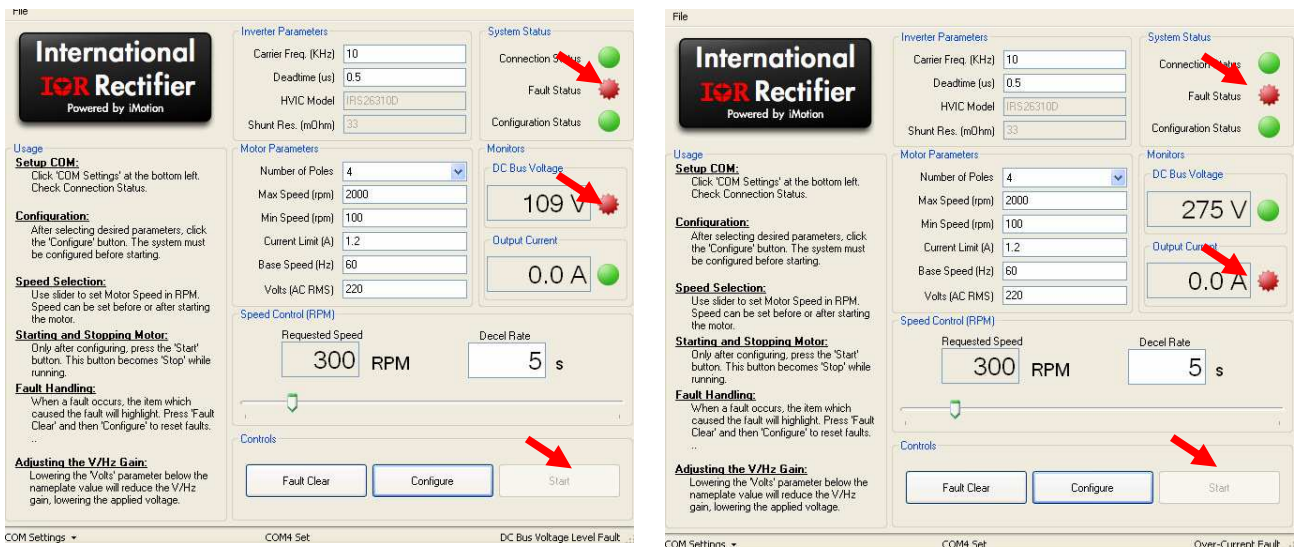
File

International
IOR Rectifier
Powered by iMotion

Inverter Parameters
Carrier Freq. (KHz) 10
Deadtime (us) 0.5
HVIC Model IRS26310D
Shunt Res. (mOhm) 33

System Status
Connection Status
Fault Status
Configuration Status

Usage
Setup COM:
Click 'COM Settings' at the bottom left. Check Connection Status.

Configuration:
After selecting desired parameters, click the 'Configure' button. The system must be configured before starting.

Speed Selection:
Use slider to set Motor Speed in RPM. Speed can be set before or after starting the motor.

Starting and Stopping Motor:
Only after configuring, press the 'Start' button. This button becomes 'Stop' while running.

Fault Handling:
When a fault occurs, the item which caused the fault will highlight. Press 'Fault Clear' and then 'Configure' to reset faults.
..

Adjusting the V/Hz Gain:
Lowering the 'Volts' parameter below the nameplate value will reduce the V/Hz gain, lowering the applied voltage.

Motor Parameters
Number of Poles 4
Max Speed (rpm) 2000
Min Speed (rpm) 100
Current Limit (A) 1.2
Base Speed (Hz) 60
Volts (AC RMS) 220

Monitors
DC Bus Voltage
109 V
Output Current
0.0 A

Speed Control (RPM)
Requested Speed
300 RPM
Decel Rate
5 s

Controls
Fault Clear
Configure
Start

COM Settings
COM4 Set
DC Bus Voltage Level Fault

File

International
IOR Rectifier
Powered by iMotion

Inverter Parameters
Carrier Freq. (KHz) 10
Deadtime (us) 0.5
HVIC Model IRS26310D
Shunt Res. (mOhm) 33

System Status
Connection Status
Fault Status
Configuration Status

Usage
Setup COM:
Click 'COM Settings' at the bottom left. Check Connection Status.

Configuration:
After selecting desired parameters, click the 'Configure' button. The system must be configured before starting.

Speed Selection:
Use slider to set Motor Speed in RPM. Speed can be set before or after starting the motor.

Starting and Stopping Motor:
Only after configuring, press the 'Start' button. This button becomes 'Stop' while running.

Fault Handling:
When a fault occurs, the item which caused the fault will highlight. Press 'Fault Clear' and then 'Configure' to reset faults.
..

Adjusting the V/Hz Gain:
Lowering the 'Volts' parameter below the nameplate value will reduce the V/Hz gain, lowering the applied voltage.

Motor Parameters
Number of Poles 4
Max Speed (rpm) 2000
Min Speed (rpm) 100
Current Limit (A) 1.2
Base Speed (Hz) 60
Volts (AC RMS) 220

Monitors
DC Bus Voltage
275 V
Output Current
0.0 A

Speed Control (RPM)
Requested Speed
300 RPM
Decel Rate
5 s

Controls
Fault Clear
Configure
Start

COM Settings
COM4 Set
Over-Current Fault